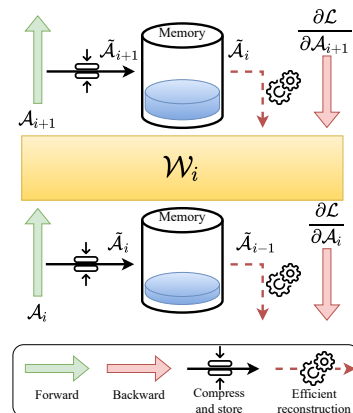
$\tilde{\mathcal{A}}_{i+1}$

Memory

$\tilde{\mathcal{A}}_i$

$\frac{\partial \mathcal{L}}{\partial \mathcal{A}_{i+1}}$

$\mathcal{A}_{i+1}$

$\mathcal{W}_i$

$\tilde{\mathcal{A}}_i$

Memory

$\tilde{\mathcal{A}}_{i-1}$

$\frac{\partial \mathcal{L}}{\partial \mathcal{A}_i}$

$\mathcal{A}_i$

Forward

Backward

Compress and store

Efficient reconstruction